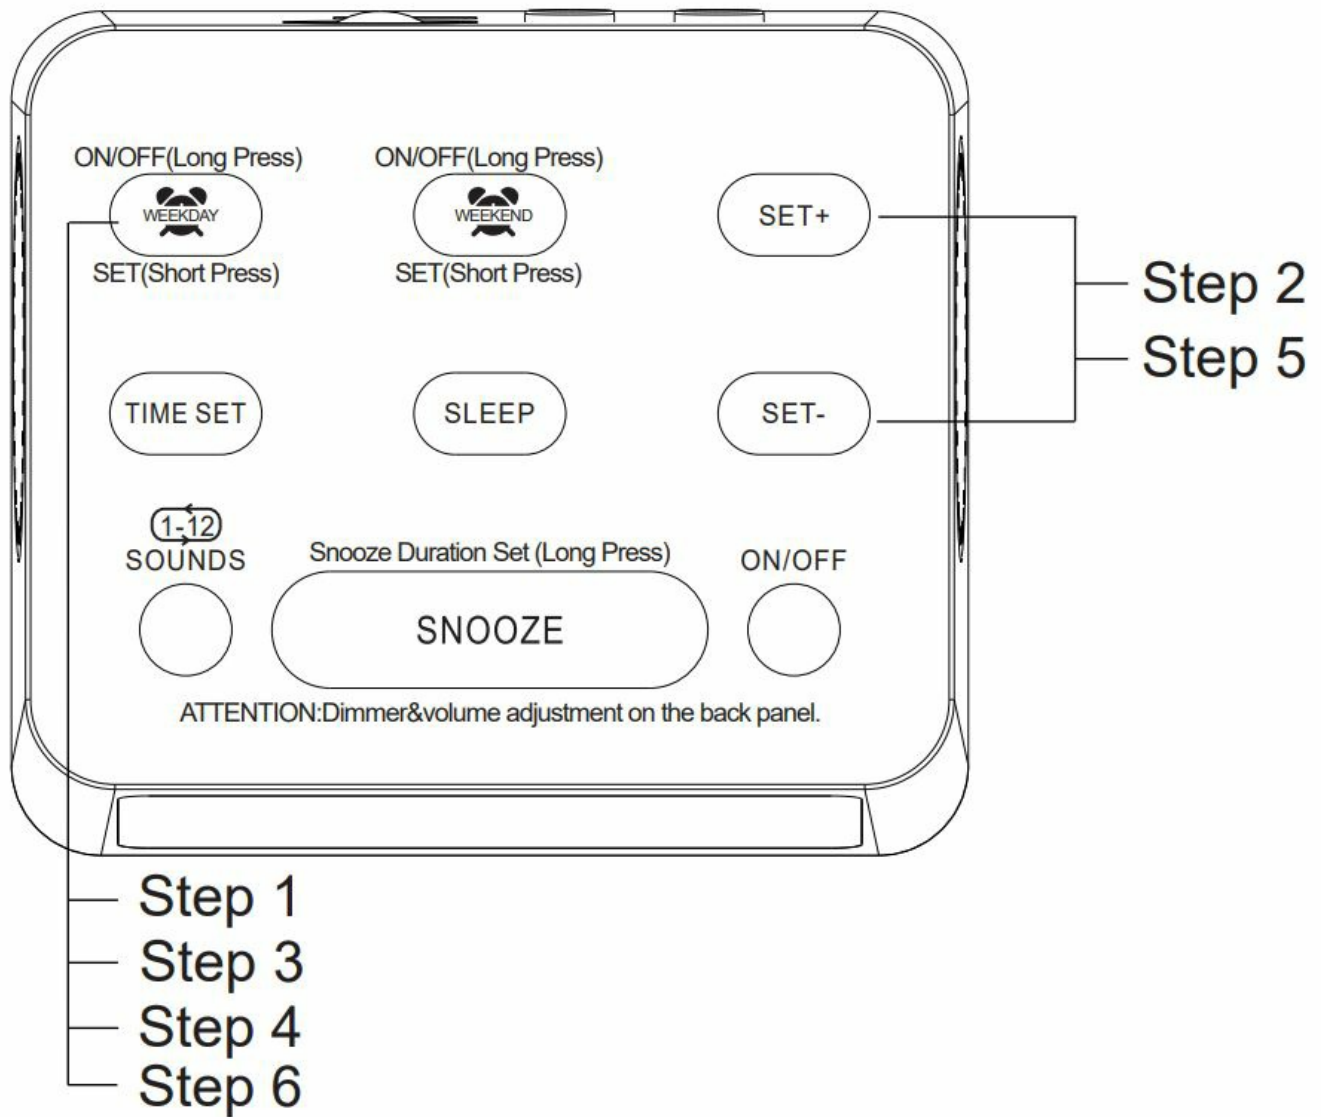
ON/OFF(Long Press)
WEEKDAY
SET(Short Press)

ON/OFF(Long Press)
WEEKEND
SET(Short Press)

SET+

Step 2
Step 5

TIME SET

SLEEP

SET-

1-12
SOUNDS

Snooze Duration Set (Long Press)

SNOOZE

ON/OFF

ATTENTION:Dimmer&volume adjustment on the back panel.

Step 1
Step 3
Step 4
Step 6